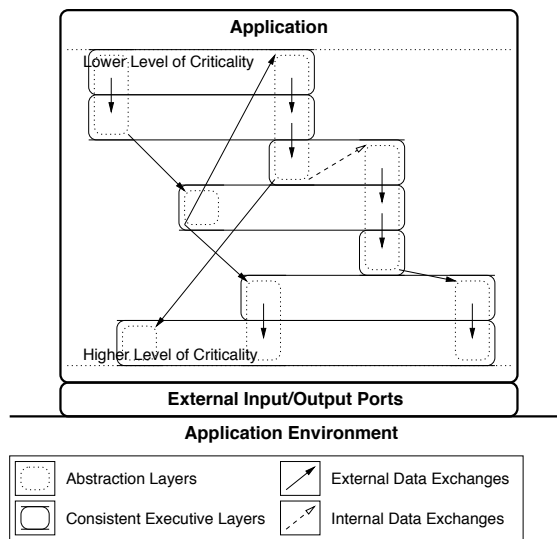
Application

Lower Level of Criticality

Higher Level of Criticality

External Input/Output Ports

Application Environment

| | Abstraction Layers | | External Data Exchanges |
|---|---|---|---|
| | Consistent Executive Layers | | Internal Data Exchanges |